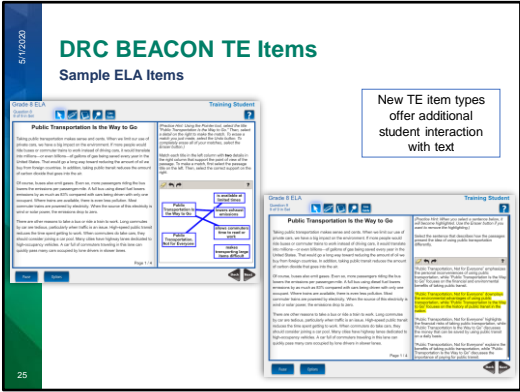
5/1/2020

DRC BEACON TE Items

Sample ELA Items

New TE item types offer additional student interaction with text

Grade 8 ELA

Training Student

Public Transportation Is the Way to Go

Public Transportation is the Way to Go

is available at limited times

causes air pollution

allows commuters time to read or work

reduces commuting time

Public Transportation Not for Everyone

Page 1 / 4

Grade 8 ELA

Training Student

Public Transportation Is the Way to Go

Page 1 / 4

25